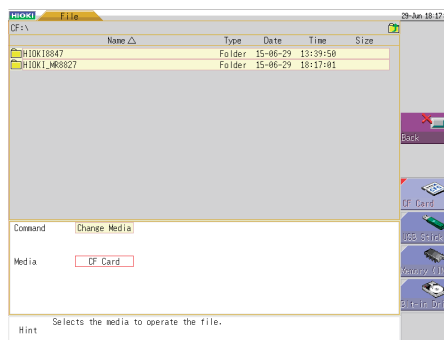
HIOKI File

29-Jun 18:17

CF:\

| Name △ | Type | Date | Time | Size |
|---|---|---|---|---|
| HIOKI8847 | Folder | 15-06-29 | 13:39:50 | |
| HIOKI_MR8827 | Folder | 15-06-29 | 18:17:01 | |

Back

CF Card

USB Stick

Memory (I)

Bilt-in Dr

Command Change Media

Media CF Card

Selects the media to operate the file.

Hint